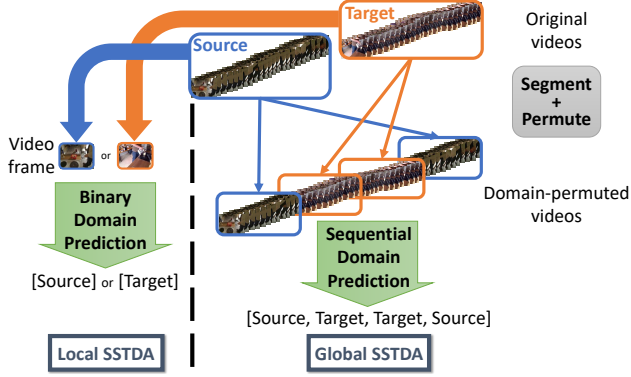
Target

Source

Original videos

Segment + Permute

Video frame

or

Binary Domain Prediction

[Source] or [Target]

Domain-permuted videos

Sequential Domain Prediction

[Source, Target, Target, Source]

Local SSTDA

Global SSTDA